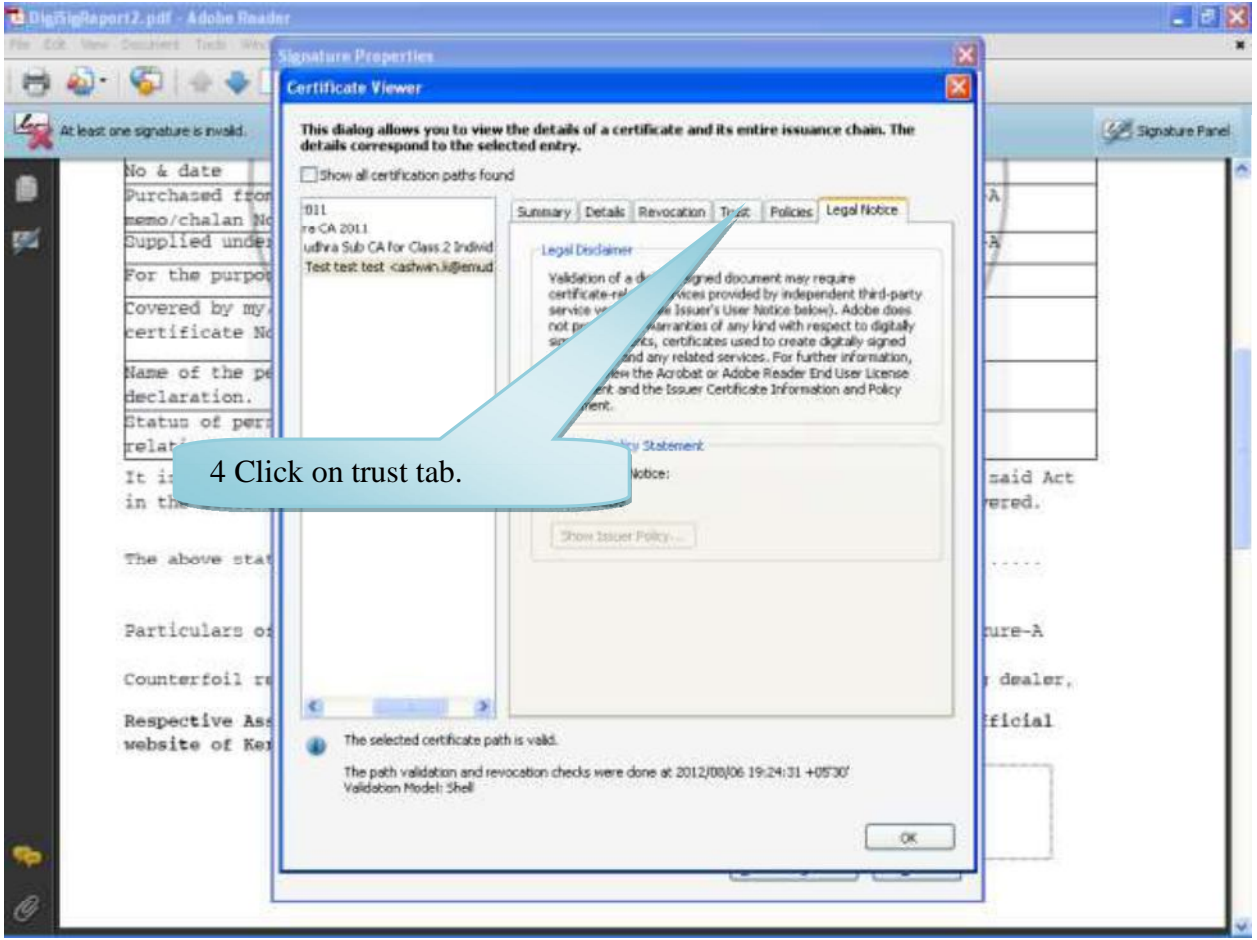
DigiSigReport2.pdf - Adobe Reader

File Edit View Document Tools Window

Signature Properties

Certificate Viewer

At least one signature is invalid.

Signature Panel

This dialog allows you to view the details of a certificate and its entire issuance chain. The details correspond to the selected entry.

Show all certification paths found

2011
re CA 2011
udhra Sub CA for Class 2 Individ
Test test test <ashwin.k@emud

Summary | Details | Revocation | Trust | Policies | Legal Notice

Legal Disclaimer

Validation of a d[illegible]gned document may require certificate-rel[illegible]vices provided by independent third-party service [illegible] Issuer's User Notice below). Adobe does not p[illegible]arranties of any kind with respect to digitally si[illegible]ts, certificates used to create digitally signed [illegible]nd any related services. For further information, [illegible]ew the Acrobat or Adobe Reader End User License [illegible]nt and the Issuer Certificate Information and Policy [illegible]ment.

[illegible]cy Statement

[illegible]otice:

Show Issuer Policy...

The selected certificate path is valid.

The path validation and revocation checks were done at 2012/08/06 19:24:31 +05'30'
Validation Model: Shell

OK

4 Click on trust tab.

No & date
Purchased fro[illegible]
memo/chalan N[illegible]
Supplied unde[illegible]
For the purpo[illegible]
Covered by my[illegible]
certificate N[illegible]
Name of the pe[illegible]
declaration.
Status of per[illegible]
relat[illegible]

It i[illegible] said Act in the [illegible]ered.

The above sta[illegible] .....

Particulars o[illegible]ure-A

Counterfoil r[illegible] dealer,

Respective As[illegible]ficial website of Ke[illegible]